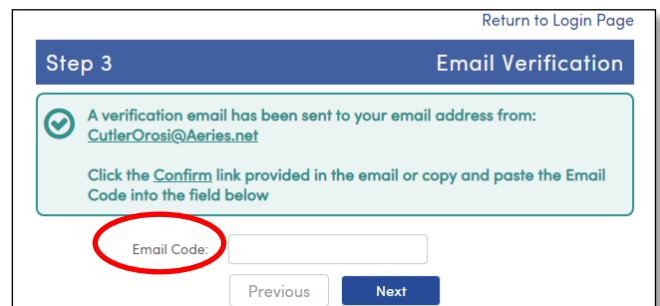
Return to Login Page

Step 3

Email Verification

A verification email has been sent to your email address from: CutlerOrosi@Aeries.net

Click the Confirm link provided in the email or copy and paste the Email Code into the field below

Email Code:

Previous

Next